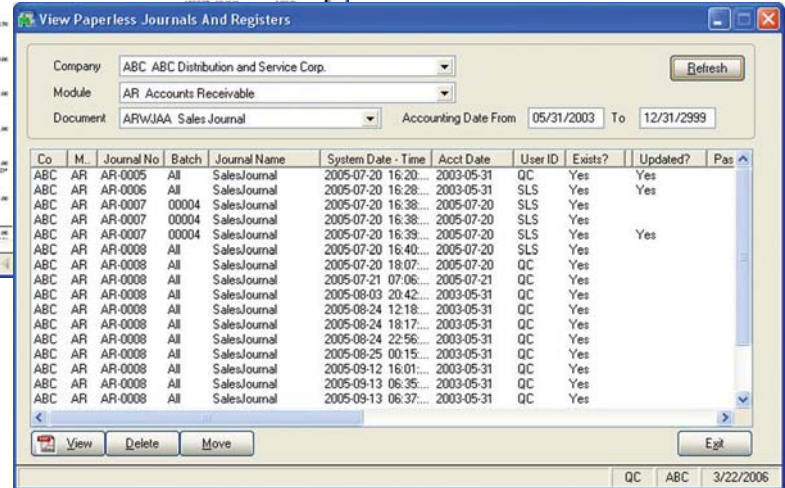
View Paperless Journals And Registers

Company ABC ABC Distribution and Service Corp.
Module AR Accounts Receivable
Document ARWJAA Sales Journal
Accounting Date From 05/31/2003 To 12/31/2999

Refresh

| Co | M.. | Journal No | Batch | Journal Name | System Date - Time | Acct Date | User ID | Exists? | Updated? | Pas |
|---|---|---|---|---|---|---|---|---|---|---|
| ABC | AR | AR-0005 | All | SalesJournal | 2005-07-20 16:20:... | 2003-05-31 | QC | Yes | Yes | |
| ABC | AR | AR-0006 | All | SalesJournal | 2005-07-20 16:28:... | 2003-05-31 | SLS | Yes | Yes | |
| ABC | AR | AR-0007 | 00004 | SalesJournal | 2005-07-20 16:38:... | 2005-07-20 | SLS | Yes | | |
| ABC | AR | AR-0007 | 00004 | SalesJournal | 2005-07-20 16:38:... | 2005-07-20 | SLS | Yes | | |
| ABC | AR | AR-0007 | 00004 | SalesJournal | 2005-07-20 16:39:... | 2005-07-20 | SLS | Yes | Yes | |
| ABC | AR | AR-0008 | All | SalesJournal | 2005-07-20 16:40:... | 2005-07-20 | SLS | Yes | | |
| ABC | AR | AR-0008 | All | SalesJournal | 2005-07-20 18:07:... | 2005-07-20 | QC | Yes | | |
| ABC | AR | AR-0008 | All | SalesJournal | 2005-07-21 07:06:... | 2005-07-21 | QC | Yes | | |
| ABC | AR | AR-0008 | All | SalesJournal | 2005-08-03 20:42:... | 2003-05-31 | QC | Yes | | |
| ABC | AR | AR-0008 | All | SalesJournal | 2005-08-24 12:18:... | 2003-05-31 | QC | Yes | | |
| ABC | AR | AR-0008 | All | SalesJournal | 2005-08-24 18:17:... | 2003-05-31 | QC | Yes | | |
| ABC | AR | AR-0008 | All | SalesJournal | 2005-08-24 22:56:... | 2003-05-31 | QC | Yes | | |
| ABC | AR | AR-0008 | All | SalesJournal | 2005-08-25 00:15:... | 2003-05-31 | QC | Yes | | |
| ABC | AR | AR-0008 | All | SalesJournal | 2005-09-12 16:01:... | 2003-05-31 | QC | Yes | | |
| ABC | AR | AR-0008 | All | SalesJournal | 2005-09-13 06:35:... | 2003-05-31 | QC | Yes | | |
| ABC | AR | AR-0008 | All | SalesJournal | 2005-09-13 06:37:... | 2003-05-31 | QC | Yes | | |

View Delete Move Exit

QC ABC 3/22/2006